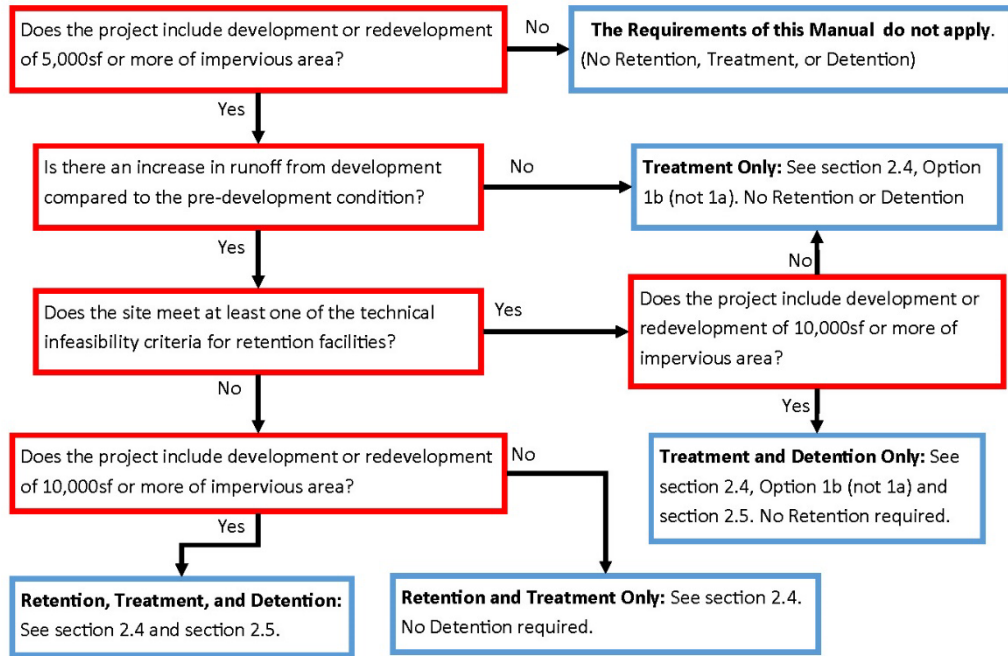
Does the project include development or redevelopment of 5,000sf or more of impervious area?

No

**The Requirements of this Manual do not apply.** (No Retention, Treatment, or Detention)

Yes

Is there an increase in runoff from development compared to the pre-development condition?

No

**Treatment Only:** See section 2.4, Option 1b (not 1a). No Retention or Detention

Yes

No

Does the site meet at least one of the technical infeasibility criteria for retention facilities?

Yes

Does the project include development or redevelopment of 10,000sf or more of impervious area?

No

Yes

Does the project include development or redevelopment of 10,000sf or more of impervious area?

No

**Treatment and Detention Only:** See section 2.4, Option 1b (not 1a) and section 2.5. No Retention required.

Yes

**Retention, Treatment, and Detention:** See section 2.4 and section 2.5.

**Retention and Treatment Only:** See section 2.4. No Detention required.